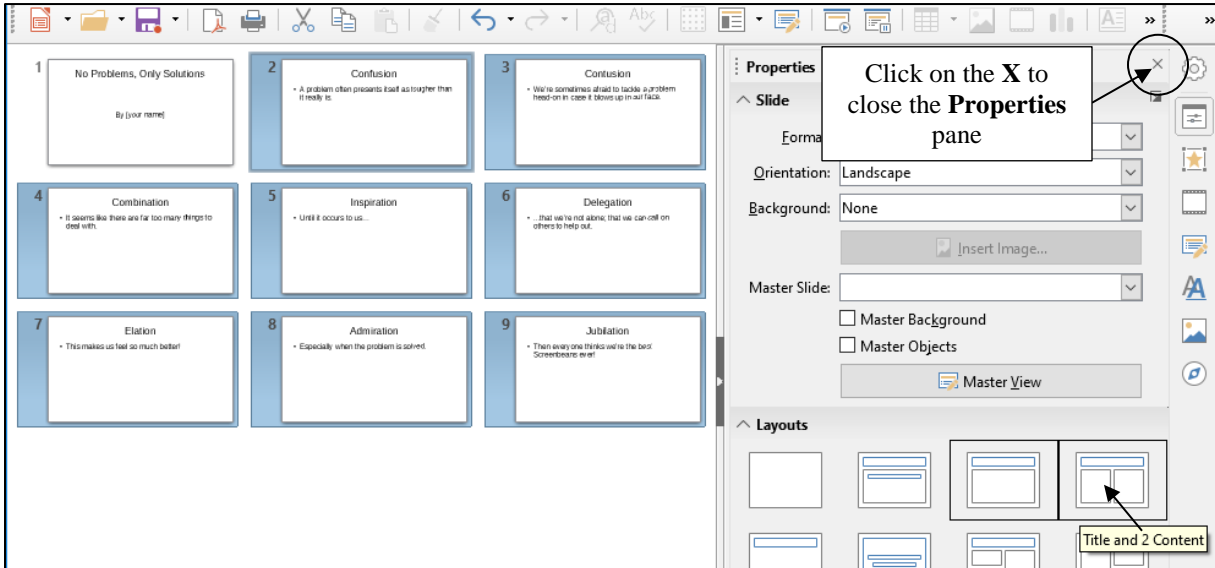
1
No Problems, Only Solutions
By [your name]

2
Confusion
• A problem often presents itself as tougher than it really is.

3
Contusion
• We're sometimes afraid to tackle a problem head-on in case it blows up in our face.

4
Combination
• It seems like there are far too many things to deal with.

5
Inspiration
• Until it occurs to us...

6
Delegation
• ...that we're not alone; that we can call on others to help out.

7
Elation
• This makes us feel so much better!

8
Admiration
• Especially when the problem is solved.

9
Jubilation
• Then everyone thinks we're the best Screenbeans ever!

Properties

Click on the **X** to close the **Properties** pane

Slide

Forma

Orientation: Landscape

Background: None

Insert Image...

Master Slide:

Master Background

Master Objects

Master View

Layouts

Title and 2 Content